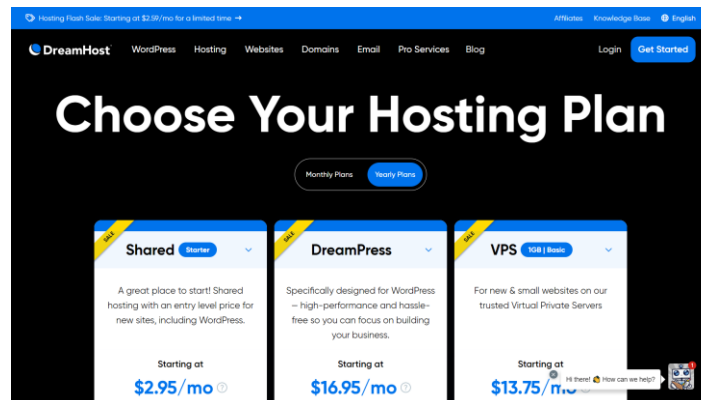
Hosting Flash Sale: Starting at $2.59/mo for a limited time →

Affiliates Knowledge Base English

DreamHost WordPress Hosting Websites Domains Email Pro Services Blog Login Get Started

Choose Your Hosting Plan

Monthly Plans Yearly Plans

SALE
Shared Starter

A great place to start! Shared hosting with an entry level price for new sites, including WordPress.

Starting at
$2.95/mo

SALE
DreamPress

Specifically designed for WordPress — high-performance and hassle-free so you can focus on building your business.

Starting at
$16.95/mo

SALE
VPS 1GB | Basic

For new & small websites on our trusted Virtual Private Servers

Starting at
$13.75/mo

Hi there! How can we help?

1